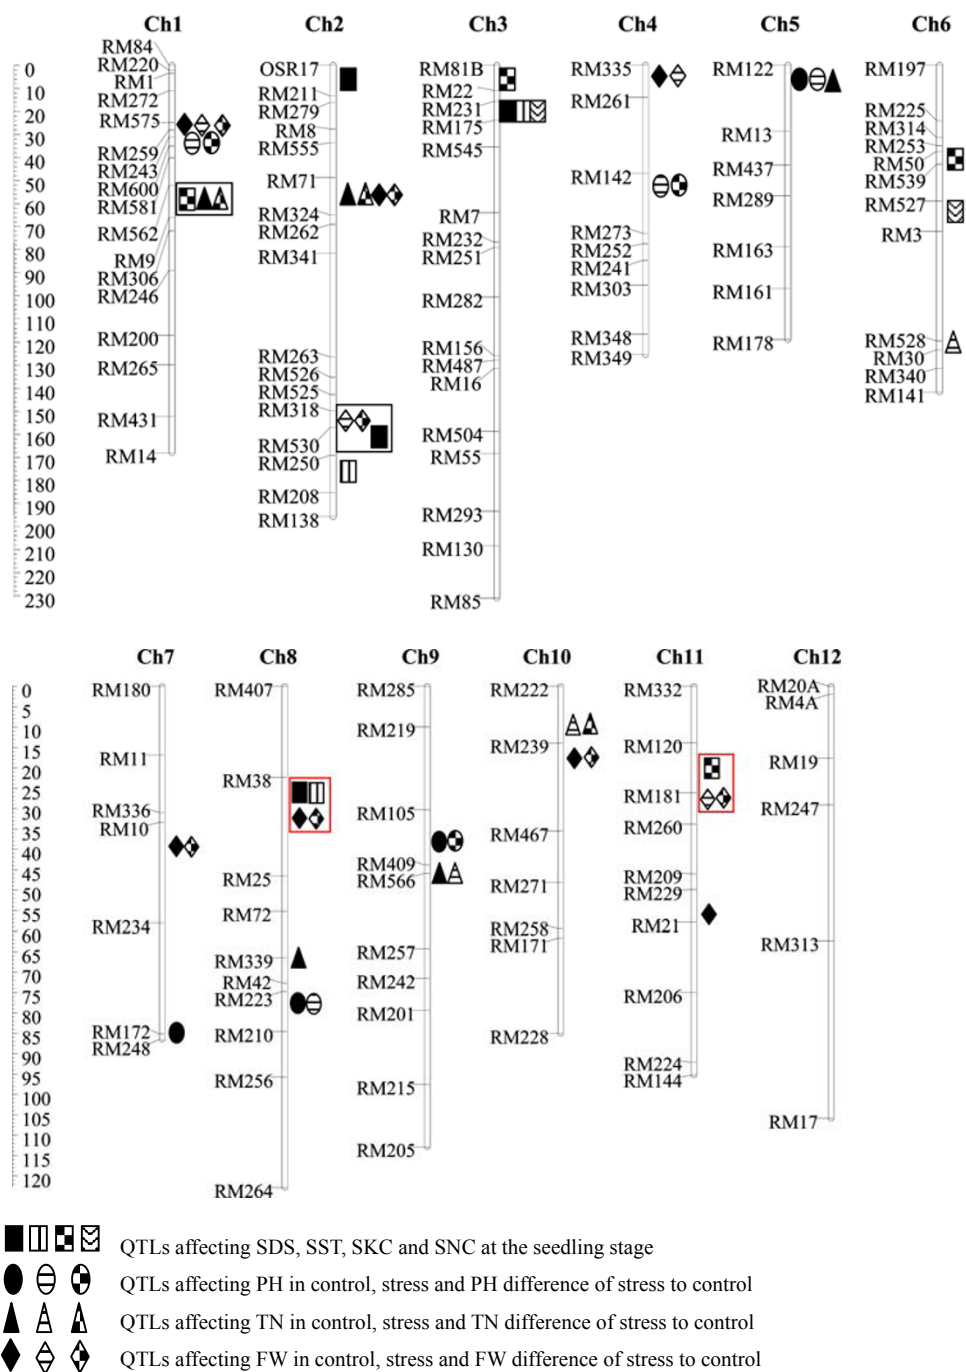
Ch1 Ch2 Ch3 Ch4 Ch5 Ch6

0
10
20
30
40
50
60
70
80
90
100
110
120
130
140
150
160
170
180
190
200
210
220
230

RM84
RM220
RM1
RM272
RM575
RM259
RM243
RM600
RM581
RM562
RM9
RM306
RM246
RM200
RM265
RM431
RM14

OSR17
RM211
RM279
RM8
RM555
RM71
RM324
RM262
RM341
RM263
RM526
RM525
RM318
RM530
RM250
RM208
RM138

RM81B
RM22
RM231
RM175
RM545
RM7
RM232
RM251
RM282
RM156
RM487
RM16
RM504
RM55
RM293
RM130
RM85

RM335
RM261
RM142
RM273
RM252
RM241
RM303
RM348
RM349

RM122
RM13
RM437
RM289
RM163
RM161
RM178

RM197
RM225
RM314
RM253
RM50
RM539
RM527
RM3
RM528
RM30
RM340
RM141

Ch7 Ch8 Ch9 Ch10 Ch11 Ch12

0
5
10
15
20
25
30
35
40
45
50
55
60
65
70
75
80
85
90
95
100
105
110
115
120

RM180
RM11
RM336
RM10
RM234
RM172
RM248

RM407
RM38
RM25
RM72
RM339
RM42
RM223
RM210
RM256
RM264

RM285
RM219
RM105
RM409
RM566
RM257
RM242
RM201
RM215
RM205

RM222
RM239
RM467
RM271
RM258
RM171
RM228

RM332
RM120
RM181
RM260
RM209
RM229
RM21
RM206
RM224
RM144

RM20A
RM4A
RM19
RM247
RM313
RM17

QTLs affecting SDS, SST, SKC and SNC at the seedling stage
QTLs affecting PH in control, stress and PH difference of stress to control
QTLs affecting TN in control, stress and TN difference of stress to control
QTLs affecting FW in control, stress and FW difference of stress to control